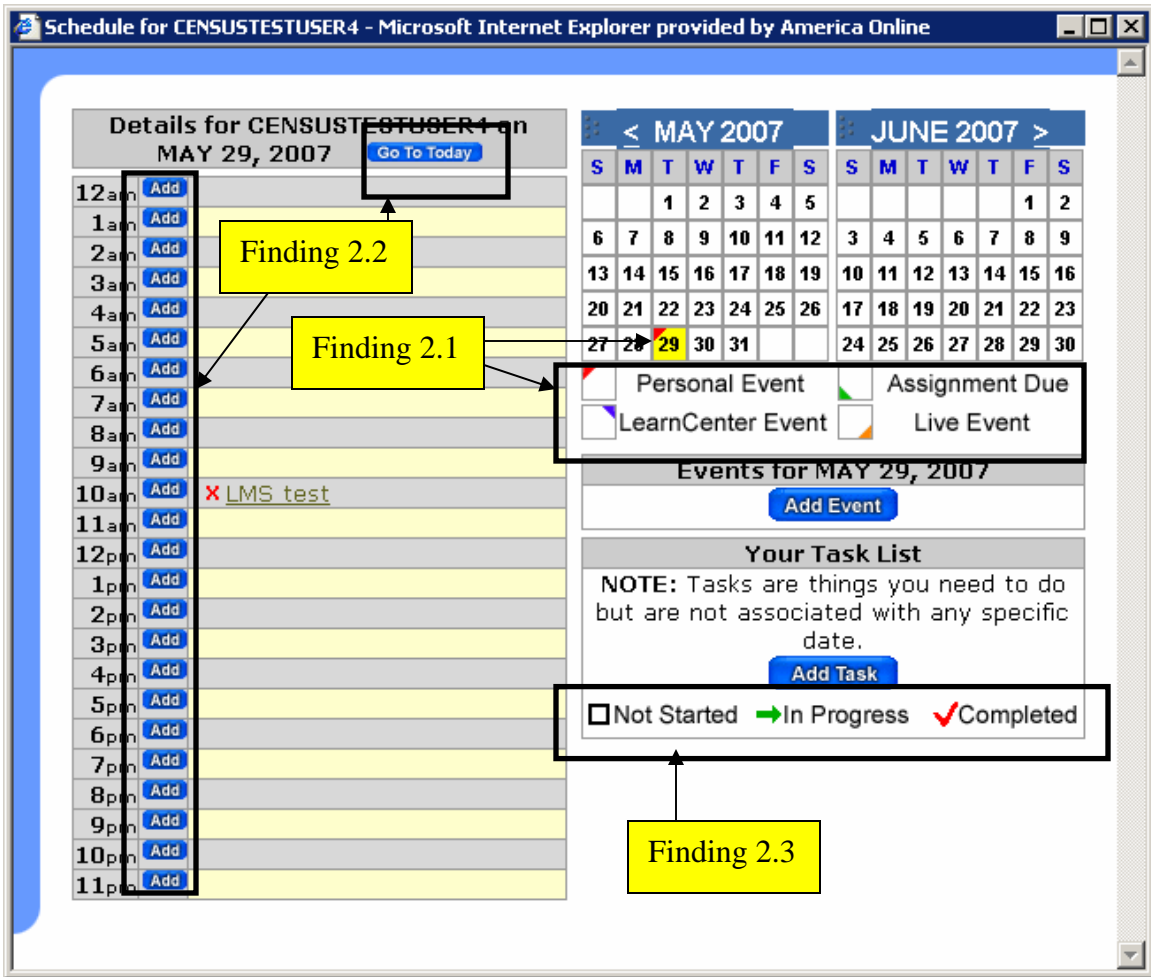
Schedule for CENSUSTESTUSER4 - Microsoft Internet Explorer provided by America Online

Details for CENSUSTESTUSER4 on MAY 29, 2007 Go To Today

12am Add
1am Add
2am Add
3am Add
4am Add
5am Add
6am Add
7am Add
8am Add
9am Add
10am Add ✕ LMS test
11am Add
12pm Add
1pm Add
2pm Add
3pm Add
4pm Add
5pm Add
6pm Add
7pm Add
8pm Add
9pm Add
10pm Add
11pm Add

Finding 2.2

Finding 2.1

< MAY 2007

| S | M | T | W | T | F | S |
|---|---|---|---|---|---|---|
| | | 1 | 2 | 3 | 4 | 5 |
| 6 | 7 | 8 | 9 | 10 | 11 | 12 |
| 13 | 14 | 15 | 16 | 17 | 18 | 19 |
| 20 | 21 | 22 | 23 | 24 | 25 | 26 |
| 27 | 28 | 29 | 30 | 31 | | |

JUNE 2007 >

| S | M | T | W | T | F | S |
|---|---|---|---|---|---|---|
| | | | | | 1 | 2 |
| 3 | 4 | 5 | 6 | 7 | 8 | 9 |
| 10 | 11 | 12 | 13 | 14 | 15 | 16 |
| 17 | 18 | 19 | 20 | 21 | 22 | 23 |
| 24 | 25 | 26 | 27 | 28 | 29 | 30 |

Personal Event
Assignment Due
LearnCenter Event
Live Event

Events for MAY 29, 2007
Add Event

Your Task List
NOTE: Tasks are things you need to do but are not associated with any specific date.
Add Task

Not Started In Progress Completed

Finding 2.3